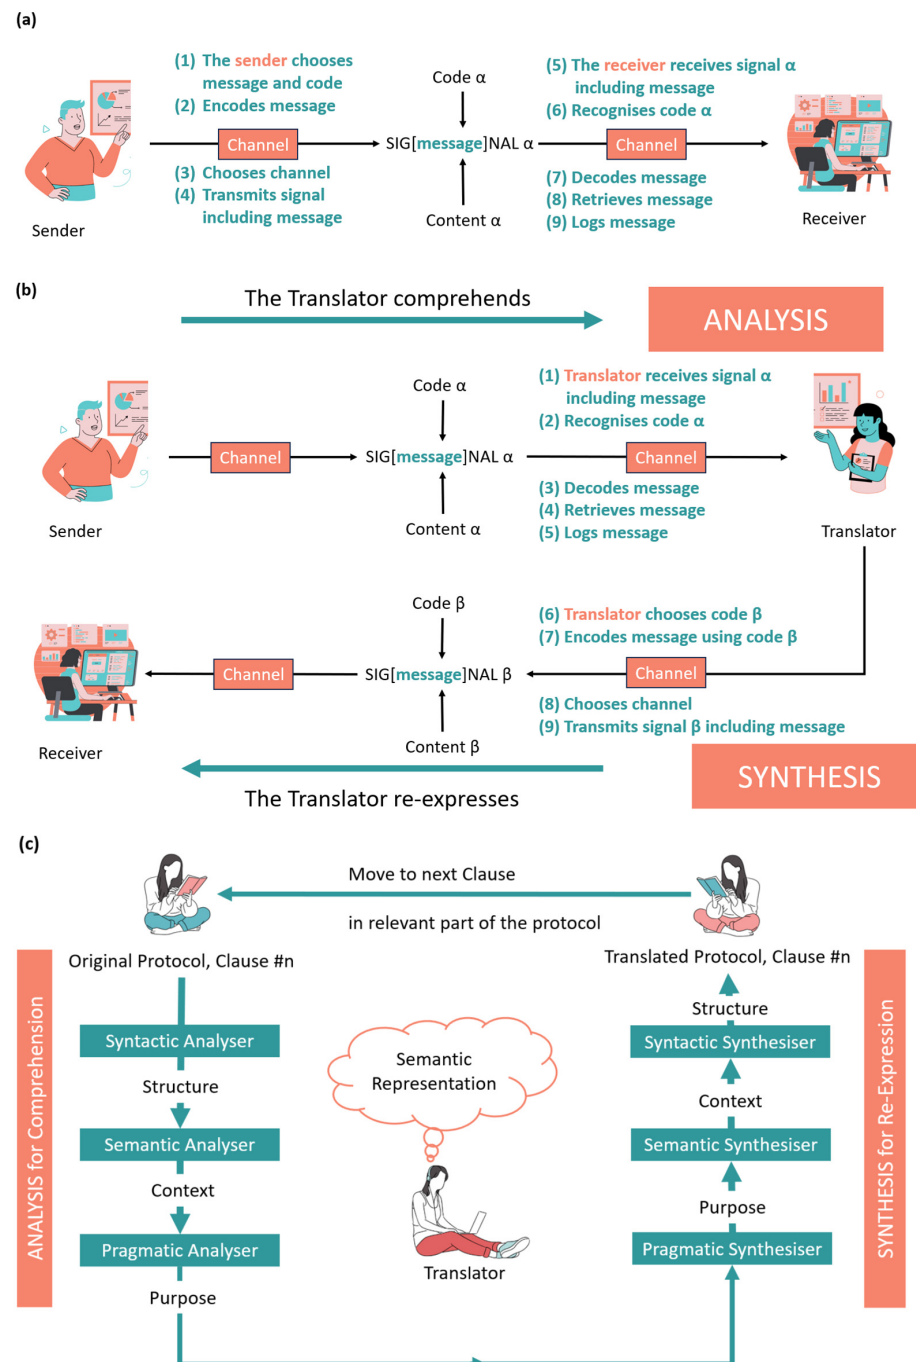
(a)

(1) The sender chooses message and code
(2) Encodes message

Channel

(3) Chooses channel
(4) Transmits signal including message

Sender

Code α

SIG[message]NAL α

Content α

(5) The receiver receives signal α including message
(6) Recognises code α

Channel

(7) Decodes message
(8) Retrieves message
(9) Logs message

Receiver

(b)

The Translator comprehends

ANALYSIS

Sender

Channel

Code α

SIG[message]NAL α

Content α

(1) Translator receives signal α including message
(2) Recognises code α

Channel

(3) Decodes message
(4) Retrieves message
(5) Logs message

Translator

Code β

(6) Translator chooses code β
(7) Encodes message using code β

Receiver

Channel

SIG[message]NAL β

Channel

Content β

(8) Chooses channel
(9) Transmits signal β including message

The Translator re-expresses

SYNTHESIS

(c)

Move to next Clause

in relevant part of the protocol

Original Protocol, Clause #n

Translated Protocol, Clause #n

ANALYSIS for Comprehension

Syntactic Analyser

Structure

Semantic Analyser

Context

Pragmatic Analyser

Purpose

Semantic Representation

Translator

Structure

Syntactic Synthesiser

Context

Semantic Synthesiser

Purpose

Pragmatic Synthesiser

SYNTHESIS for Re-Expression